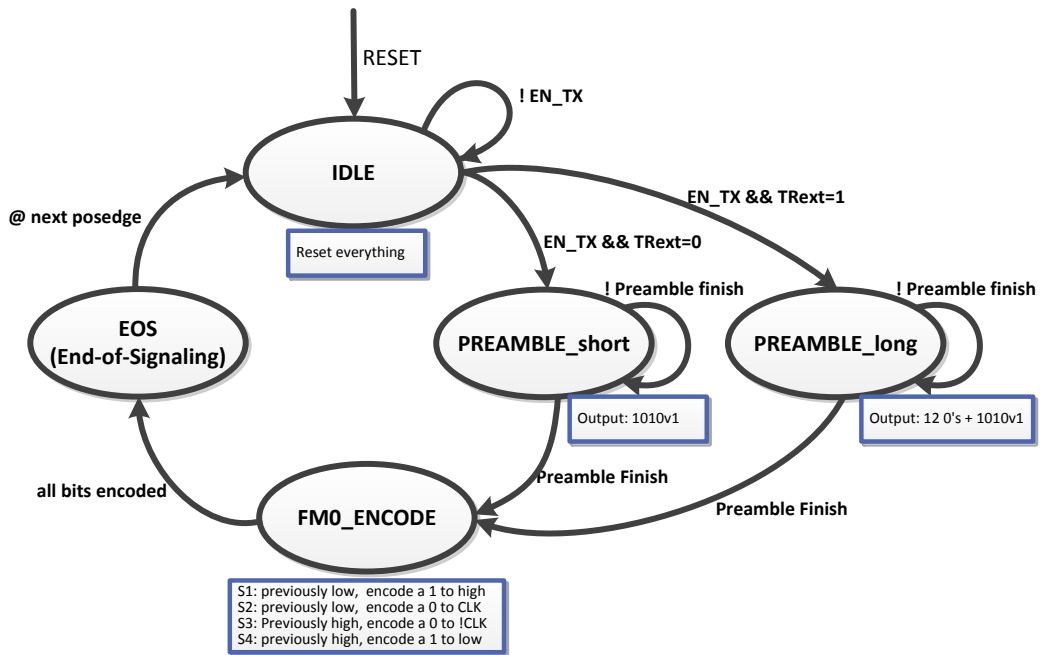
RESET

! EN_TX

IDLE

Reset everything

@ next posedge

EN_TX && TRext=1

EN_TX && TRext=0

! Preamble finish

! Preamble finish

EOS
(End-of-Signaling)

PREAMBLE_short

PREAMBLE_long

Output: 1010v1

Output: 12 0's + 1010v1

Preamble Finish

all bits encoded

FM0_ENCODE

Preamble Finish

S1: previously low, encode a 1 to high
S2: previously low, encode a 0 to CLK
S3: Previously high, encode a 0 to !CLK
S4: previously high, encode a 1 to low